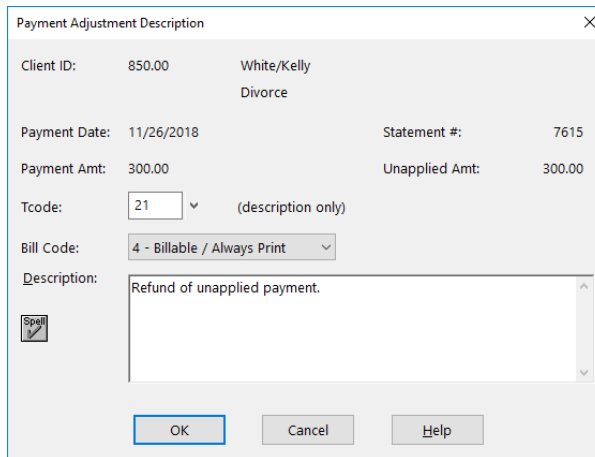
Payment Adjustment Description

Client ID: 850.00 White/Kelly

Divorce

Payment Date: 11/26/2018 Statement #: 7615

Payment Amt: 300.00 Unapplied Amt: 300.00

Tcode: 21 (description only)

Bill Code: 4 - Billable / Always Print

Description:

Refund of unapplied payment.

Spell

OK Cancel Help